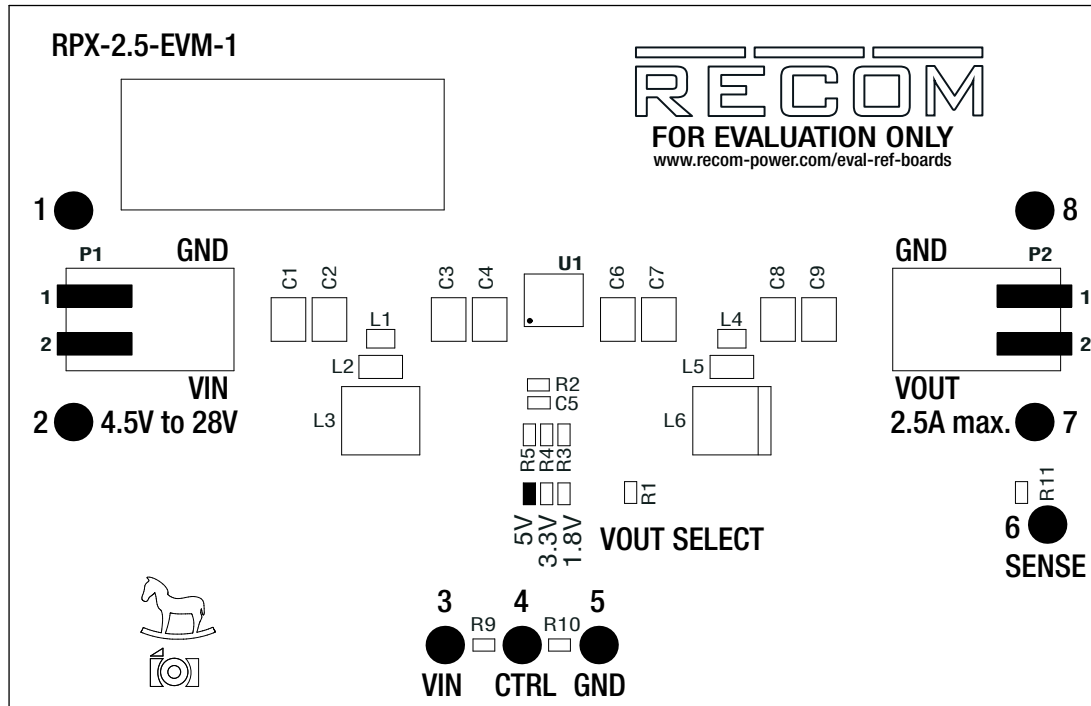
RPX-2.5-EVM-1

RECOM
FOR EVALUATION ONLY
www.recom-power.com/eval-ref-boards

1

8

P1
GND
1
2
VIN
2 4.5V to 28V

C1 C2
L1
L2
L3

C3 C4
U1
C6 C7

L4
C8 C9
L5
L6

R2
C5
R5 R4 R3
R1
5V 3.3V 1.8V VOUT SELECT

GND
P2
1
2
VOUT
2.5A max. 7

R11
6
SENSE

3 4 5
R9 R10
VIN CTRL GND